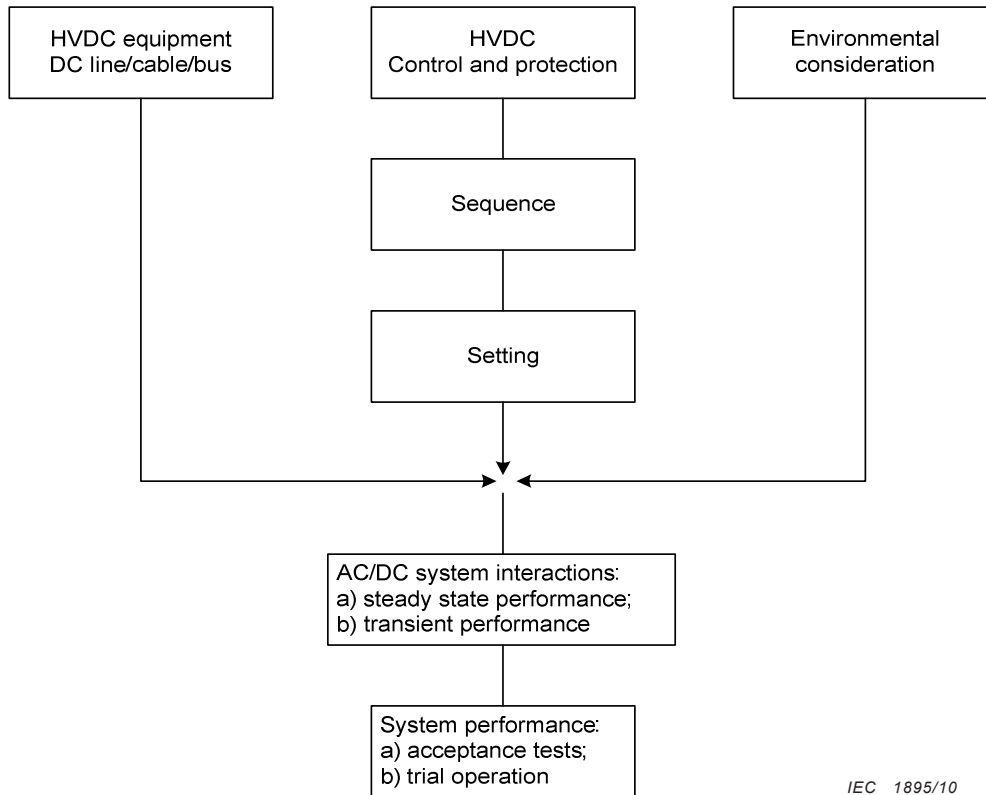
HVDC equipment
DC line/cable/bus

HVDC
Control and protection

Environmental
consideration

Sequence

Setting

AC/DC system interactions:
a) steady state performance;
b) transient performance

System performance:
a) acceptance tests;
b) trial operation

IEC 1895/10